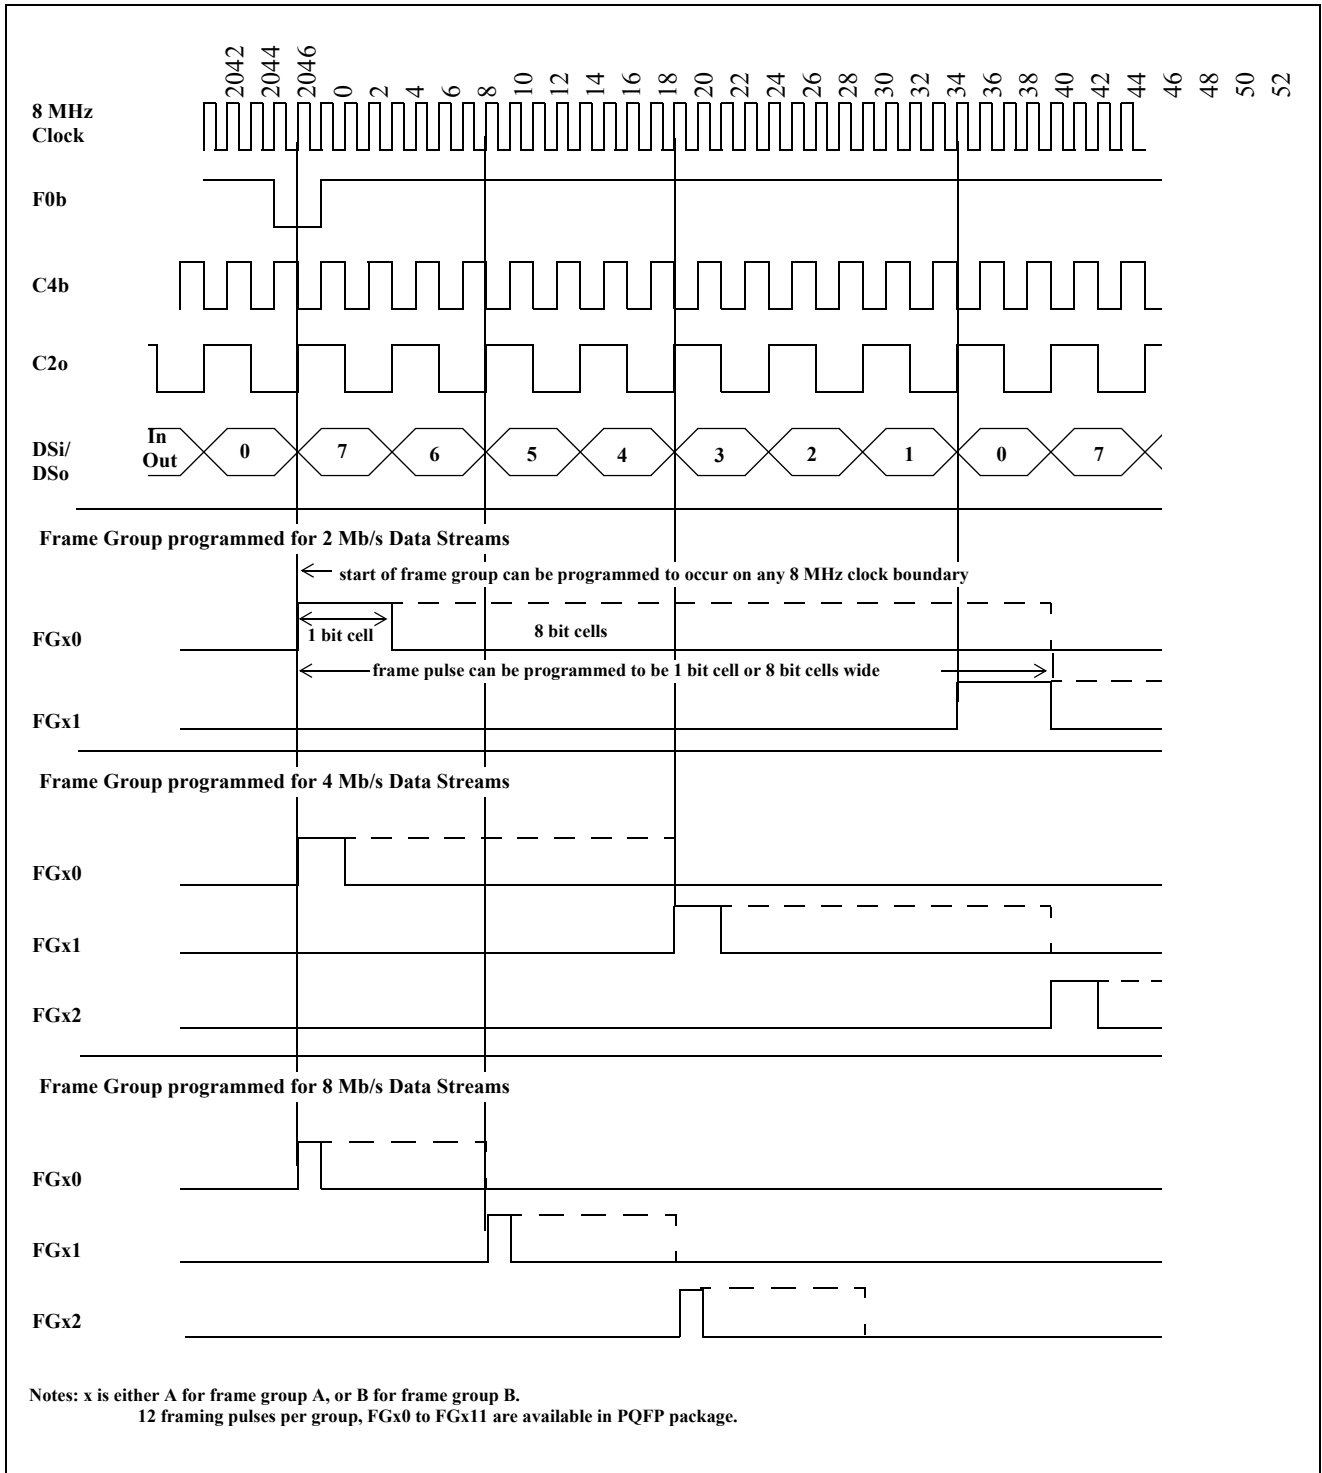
2042 2044 2046 0 2 4 6 8 10 12 14 16 18 20 22 24 26 28 30 32 34 36 38 40 42 44 46 48 50 52

8 MHz Clock

F0b

C4b

C2o

DSi/ DSo

In Out

0 7 6 5 4 3 2 1 0 7

Frame Group programmed for 2 Mb/s Data Streams

start of frame group can be programmed to occur on any 8 MHz clock boundary

1 bit cell

8 bit cells

FGx0

frame pulse can be programmed to be 1 bit cell or 8 bit cells wide

FGx1

Frame Group programmed for 4 Mb/s Data Streams

FGx0

FGx1

FGx2

Frame Group programmed for 8 Mb/s Data Streams

FGx0

FGx1

FGx2

Notes: x is either A for frame group A, or B for frame group B.
12 framing pulses per group, FGx0 to FGx11 are available in PQFP package.